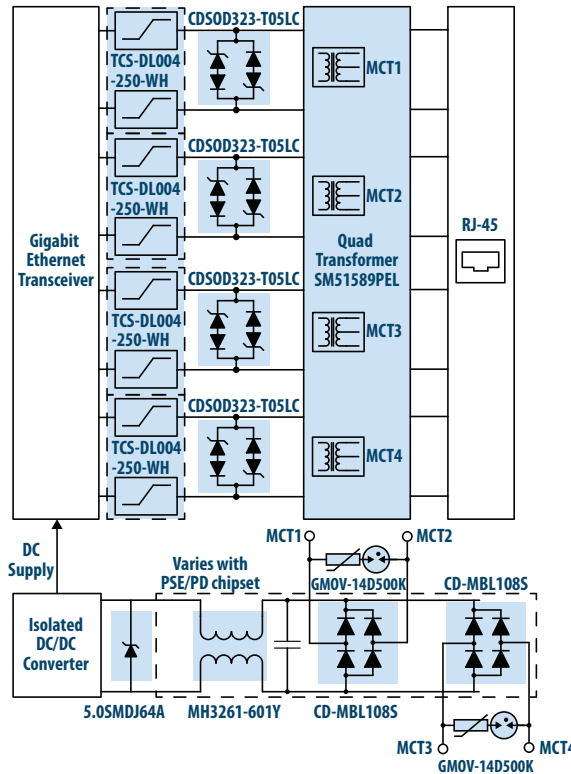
CDSOD323-T05LC
TCS-DL004 -250-WH
MCT1
CDSOD323-T05LC
TCS-DL004 -250-WH
MCT2
Gigabit Ethernet Transceiver
Quad Transformer SM51589PEL
RJ-45
CDSOD323-T05LC
TCS-DL004 -250-WH
MCT3
CDSOD323-T05LC
TCS-DL004 -250-WH
MCT4
DC Supply
MCT1
MCT2
Varies with PSE/PD chipset
GMOV-14D500K
CD-MBL108S
Isolated DC/DC Converter
5.0SMDJ64A
MH3261-601Y
CD-MBL108S
MCT3
MCT4
GMOV-14D500K